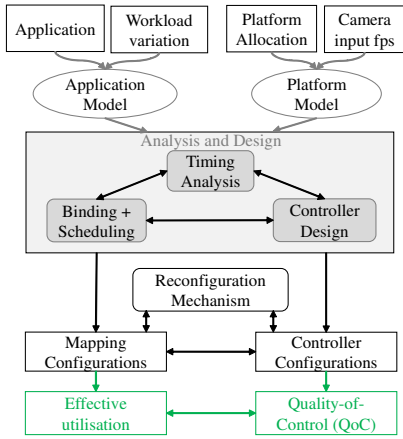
Application

Workload variation

Platform Allocation

Camera input fps

Application Model

Platform Model

Analysis and Design

Timing Analysis

Binding + Scheduling

Controller Design

Reconfiguration Mechanism

Mapping Configurations

Controller Configurations

Effective utilisation

Quality-of-Control (QoC)